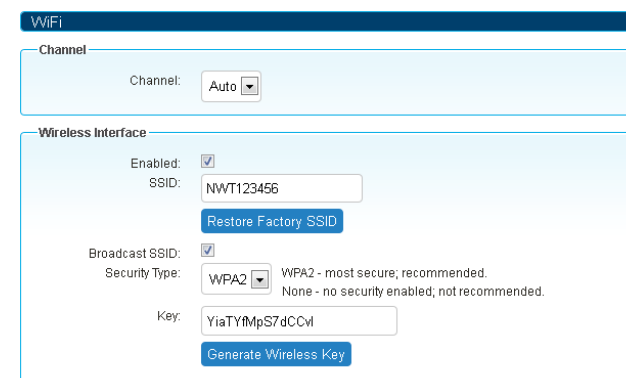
WiFi

Channel

Channel: Auto

Wireless Interface

Enabled:

SSID: NWT123456

Restore Factory SSID

Broadcast SSID:

Security Type: WPA2 WPA2 - most secure; recommended.
None - no security enabled; not recommended.

Key: YiaTYfMpS7dCCvl

Generate Wireless Key